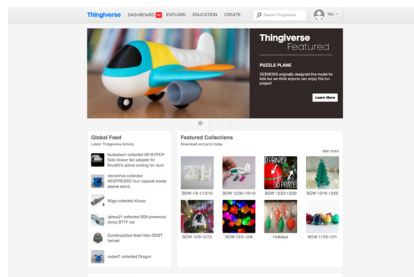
Thingiverse DASHBOARD EXPLORE EDUCATION CREATE Search Thingiverse You

Thingiverse Featured

PUZZLE PLANE

DEEMOSS originally designed the model for kids but we think anyone can enjoy the fun project!

Learn More

Global Feed
Latest Thingiverse Activity

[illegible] collected 2016 PPCF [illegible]

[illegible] collected NESPRESSO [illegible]

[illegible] collected Kazoo

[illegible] collected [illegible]

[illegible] collected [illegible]

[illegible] collected Dragon

Featured Collections
Download and print today

see more

BOW 1/5-11/2015 BOW 12/28-1/5/16 BOW 12/23-12/22 BOW 12/16-12/22

BOW 12/8-12/15 BOW 12/1-12/8 Holidays BOW 11/20-12/1